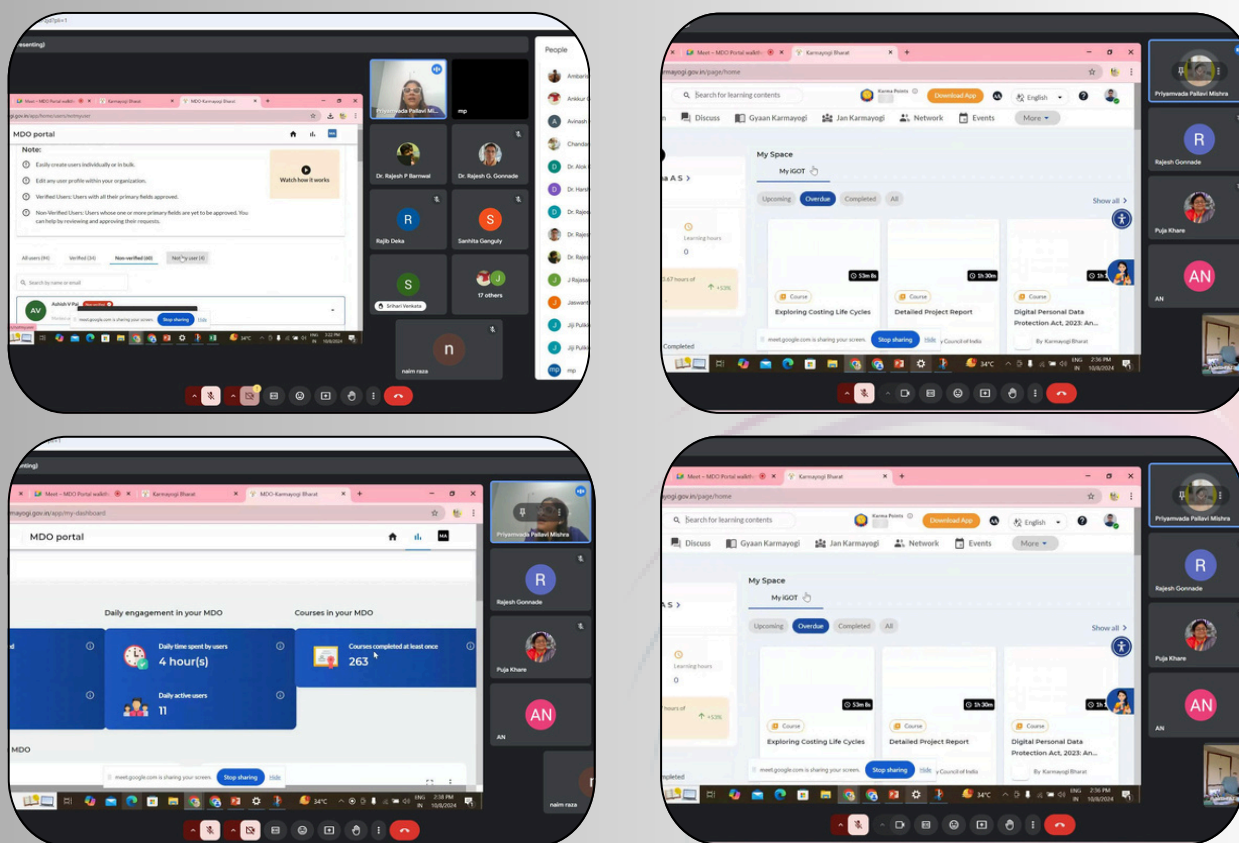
resenting)

Meet – MDO Portal walkth | Karmayogi Bharat | MDO Karmayogi Bharat

MDO portal

Note:

Easily create users individually or in bulk.

Edit any user profile within your organization.

Verified Users: Users with all their primary fields approved.

Non-Verified Users: Users whose one or more primary fields are yet to be approved. You can help by reviewing and approving their requests.

Watch how it works

All users (94) Verified (24) Non-verified (68) Not my user (4)

Search by name or email

AV Ashish V Pal

meet.google.com is sharing your screen. Stop sharing Hide

34°C ENG IN 2:32 PM 10/8/2024

Priyamvada Pallavi Mi...

mp

Dr. Rajesh P Barnwal

Dr. Rajesh G. Gonnade

R Rajib Deka

S Sanhita Ganguly

S Srihari Venkata

J 17 others

n naim raza

People

Ambaris

Ankkur

A Avinash

Chanda

D Dr. Alok

D Dr. Harsh

D Dr. Rajes

Dr. Rajes

Dr. Rajes

J J Rajasa

J Jaswant

J Jiji Pulik

J Jiji Pulik

mp mp

Meet – MDO Portal walkth | Karmayogi Bharat

karmayogi.gov.in/page/home

Search for learning contents

Karma Points

Download App

AA

English

Discuss Gyaan Karmayogi Jan Karmayogi Network Events More

My Space

My iGOT

Upcoming Overdue Completed All

Show all

Learning hours

0

hours of

+53%

53m 8s

1h 30m

Course

Exploring Costing Life Cycles

Detailed Project Report

Digital Personal Data Protection Act, 2023: An...

By Karmayogi Bharat

Council of India

Completed

meet.google.com is sharing your screen. Stop sharing Hide

34°C ENG IN 2:36 PM 10/8/2024

Priyamvada Pallavi Mishra

R Rajesh Gonnade

Puja Khare

AN AN

MDO portal

Daily engagement in your MDO

Courses in your MDO

Daily time spent by users

4 hour(s)

Courses completed at least once

263

Daily active users

11

MDO

meet.google.com is sharing your screen. Stop sharing Hide

34°C ENG IN 2:38 PM 10/8/2024

Priyamvada Pallavi Mishra

R Rajesh Gonnade

Puja Khare

AN AN

naim raza

Meet – MDO Portal walkth | Karmayogi Bharat

karmayogi.gov.in/page/home

Search for learning contents

Karma Points

Download App

English

Discuss Gyaan Karmayogi Jan Karmayogi Network Events More

My Space

My iGOT

Upcoming Overdue Completed All

Show all

Learning hours

0

hours of

+53%

53m 8s

1h 30m

Course

Exploring Costing Life Cycles

Detailed Project Report

Digital Personal Data Protection Act, 2023: An...

By Karmayogi Bharat

Council of India

Completed

meet.google.com is sharing your screen. Stop sharing Hide

34°C ENG IN 2:36 PM 10/8/2024

Priyamvada Pallavi Mishra

R Rajesh Gonnade

Puja Khare

AN AN